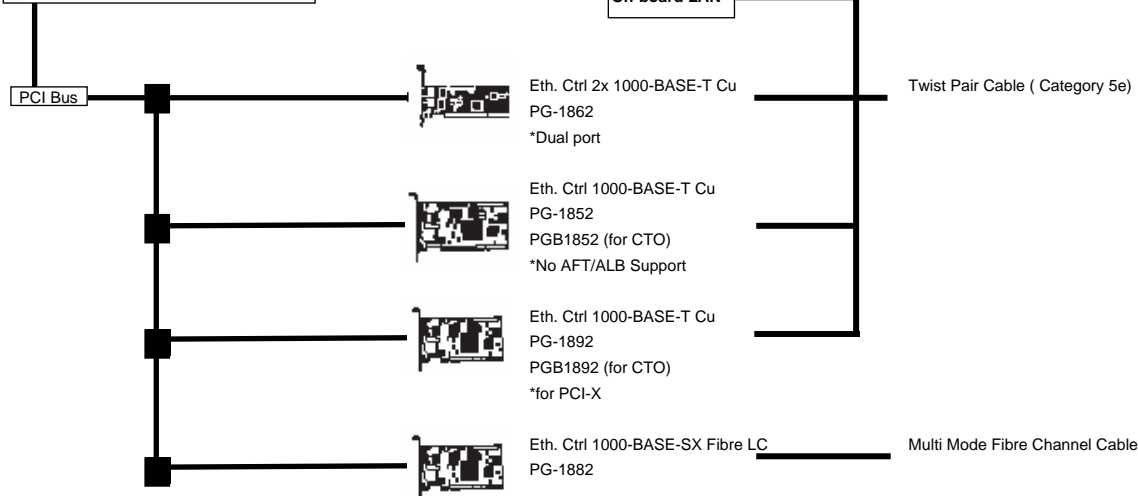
On-board LAN

PCI Bus

Eth. Ctrl 2x 1000-BASE-T Cu
PG-1862
*Dual port

Twist Pair Cable ( Category 5e)

Eth. Ctrl 1000-BASE-T Cu
PG-1852
PGB1852 (for CTO)
*No AFT/ALB Support

Eth. Ctrl 1000-BASE-T Cu
PG-1892
PGB1892 (for CTO)
*for PCI-X

Eth. Ctrl 1000-BASE-SX Fibre LC
PG-1882

Multi Mode Fibre Channel Cable